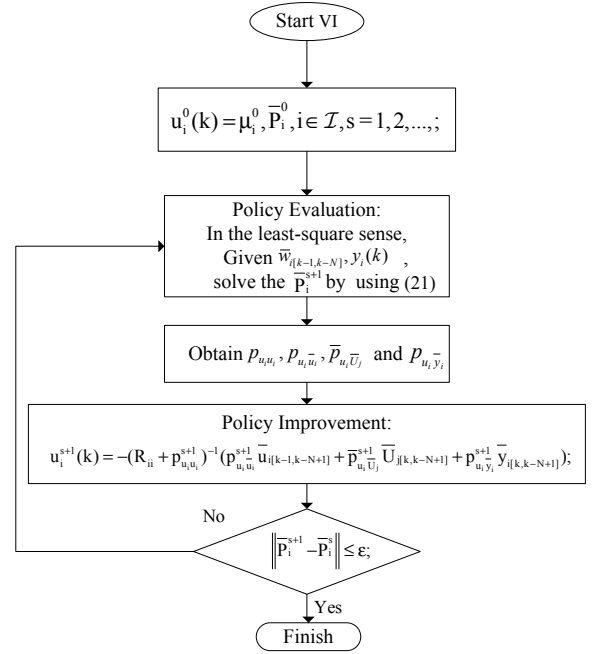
Start VI

$u_i^0(k) = \mu_i^0, \overline{P}_i^0, i \in \mathcal{I}, s = 1, 2, ...,;$

Policy Evaluation:
In the least-square sense,
Given $\overline{w}_{i[k-1,k-N]}, y_i(k)$ ,
solve the $\overline{P}_i^{s+1}$ by using (21)

Obtain $p_{u_i u_i}, p_{u_i \bar{u}_i}, \overline{p}_{u_i \overline{U}_j}$ and $p_{u_i \bar{y}_i}$

Policy Improvement:
$u_i^{s+1}(k) = -(R_{ii} + p_{u_i u_i}^{s+1})^{-1}(p_{u_i \bar{u}_i}^{s+1} \overline{u}_{i[k-1,k-N+1]} + \overline{p}_{u_i \overline{U}_j}^{s+1} \overline{U}_{j[k,k-N+1]} + p_{u_i \bar{y}_i}^{s+1} \overline{y}_{i[k,k-N+1]});$

No

$\left\| \overline{P}_i^{s+1} - \overline{P}_i^s \right\| \leq \varepsilon;$

Yes

Finish